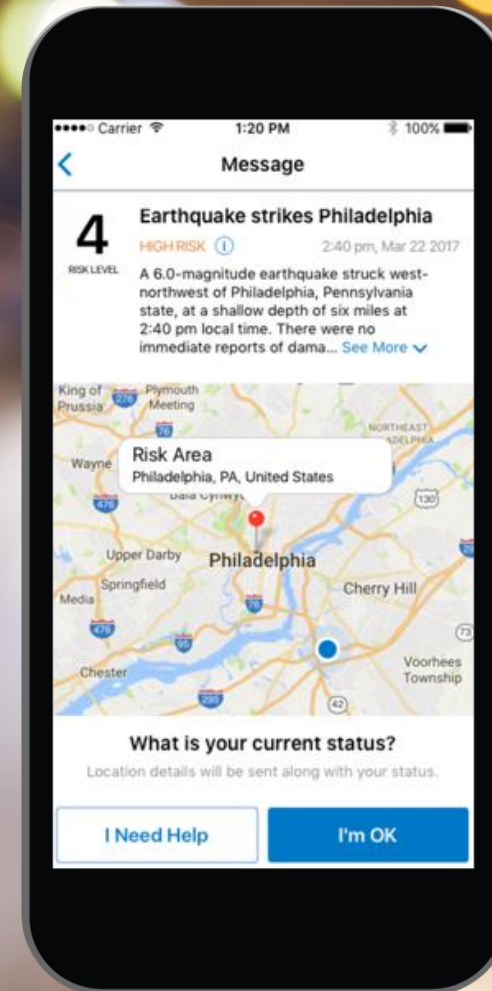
●●●●○ Carrier 1:20 PM 100%

<

Message

4
RISK LEVEL

Earthquake strikes Philadelphia

HIGH RISK ⓘ 2:40 pm, Mar 22 2017

A 6.0-magnitude earthquake struck west-northwest of Philadelphia, Pennsylvania state, at a shallow depth of six miles at 2:40 pm local time. There were no immediate reports of dama... See More

King of Prussia
276
Plymouth Meeting
76
NORTHEAST PHILADELPHIA
Wayne
Risk Area
Philadelphia, PA, United States
Bala Cynwyd
476
130
Upper Darby
Philadelphia
Springfield
Cherry Hill
Media
76
476
95
73
Chester
Voorhees Township
295
42

What is your current status?

Location details will be sent along with your status.

I Need Help

I'm OK